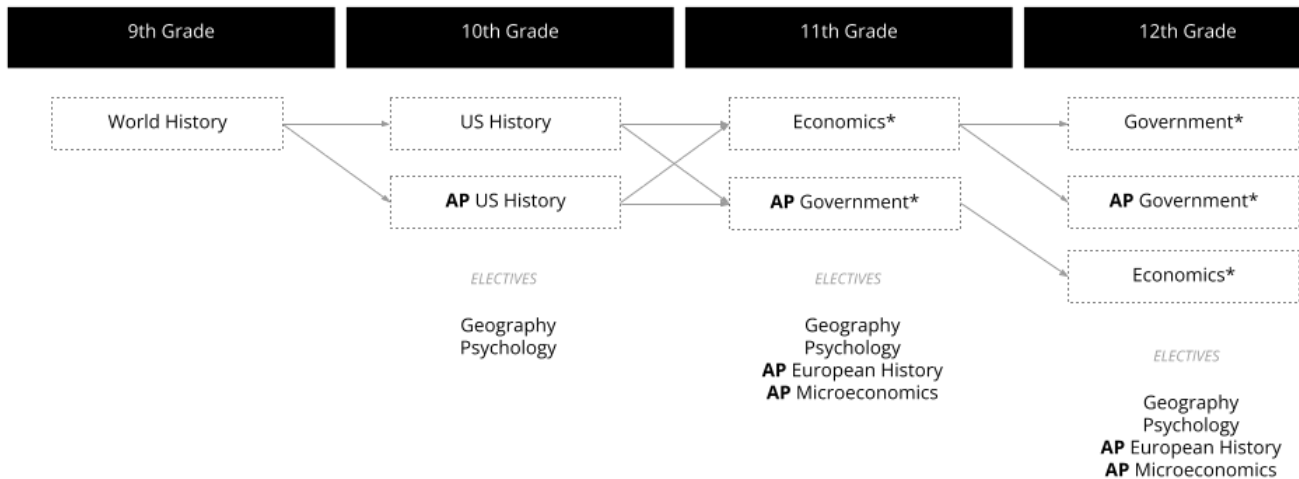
9th Grade

World History

10th Grade

US History

AP US History

ELECTIVES

Geography
Psychology

11th Grade

Economics*

AP Government*

ELECTIVES

Geography
Psychology
AP European History
AP Microeconomics

12th Grade

Government*

AP Government*

Economics*

ELECTIVES

Geography
Psychology
AP European History
AP Microeconomics